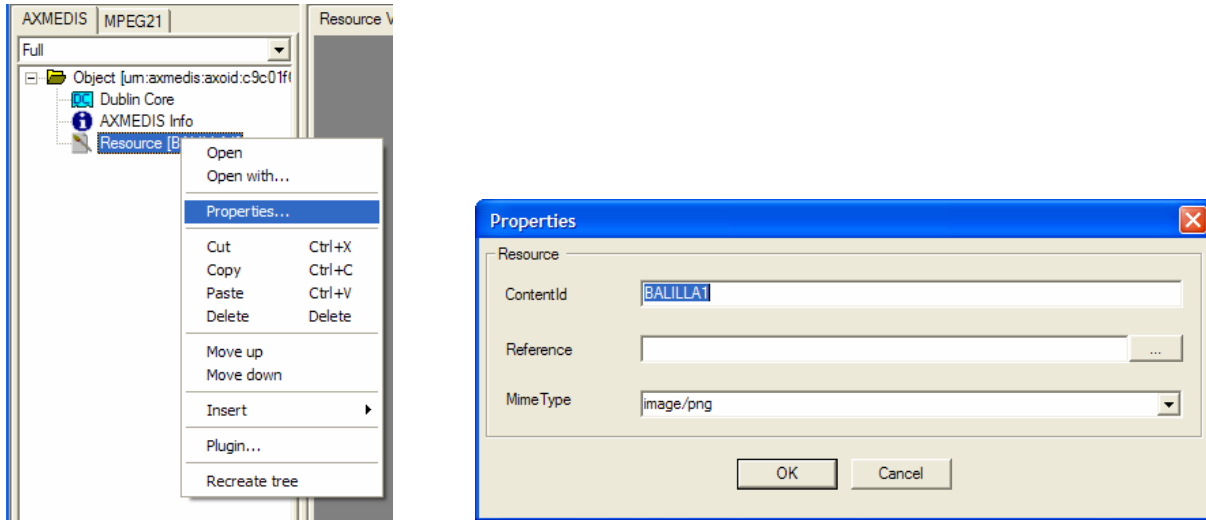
AXMEDIS MPEG21

Resource V

Full

Object [urn:axmedis:axoid:c9c01f

DC Dublin Core

AXMEDIS Info

Resource [B

Open
Open with...
Properties...
Cut Ctrl+X
Copy Ctrl+C
Paste Ctrl+V
Delete Delete
Move up
Move down
Insert
Plugin...
Recreate tree

Properties

Resource

ContentId BALILLA1

Reference ...

MimeType image/png

OK Cancel